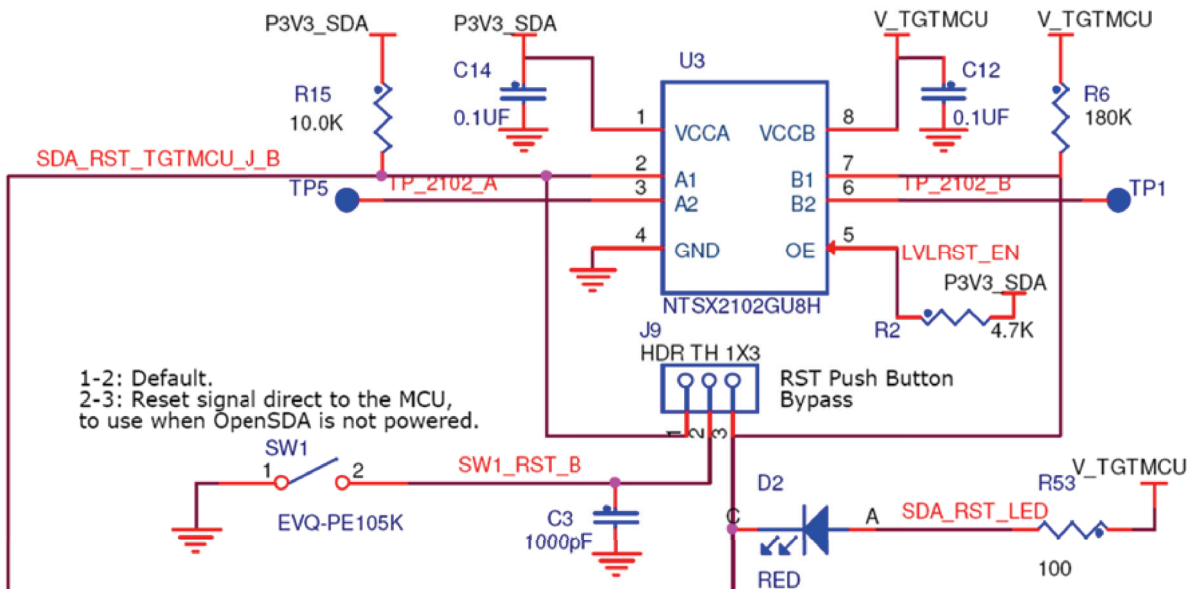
P3V3_SDA
P3V3_SDA
V_TGTMCU
V_TGTMCU
U3
C14
0.1UF
C12
0.1UF
R15
10.0K
R6
180K
SDA_RST_TGTMCU_J_B
1 VCCA
VCCB 8
2 A1
B1 7
3 A2
B2 6
TP5
TP_2102_A
TP_2102_B
TP1
4 GND
OE 5
LVLRST_EN
P3V3_SDA
NTSX2102GU8H
R2
4.7K
J9
HDR TH 1X3
RST Push Button
Bypass
1-2: Default.
2-3: Reset signal direct to the MCU, to use when OpenSDA is not powered.
1 2 3
SW1
1 2
SW1_RST_B
EVQ-PE105K
C3
1000pF
D2
C
A
SDA_RST_LED
R53
V_TGTMCU
100
RED